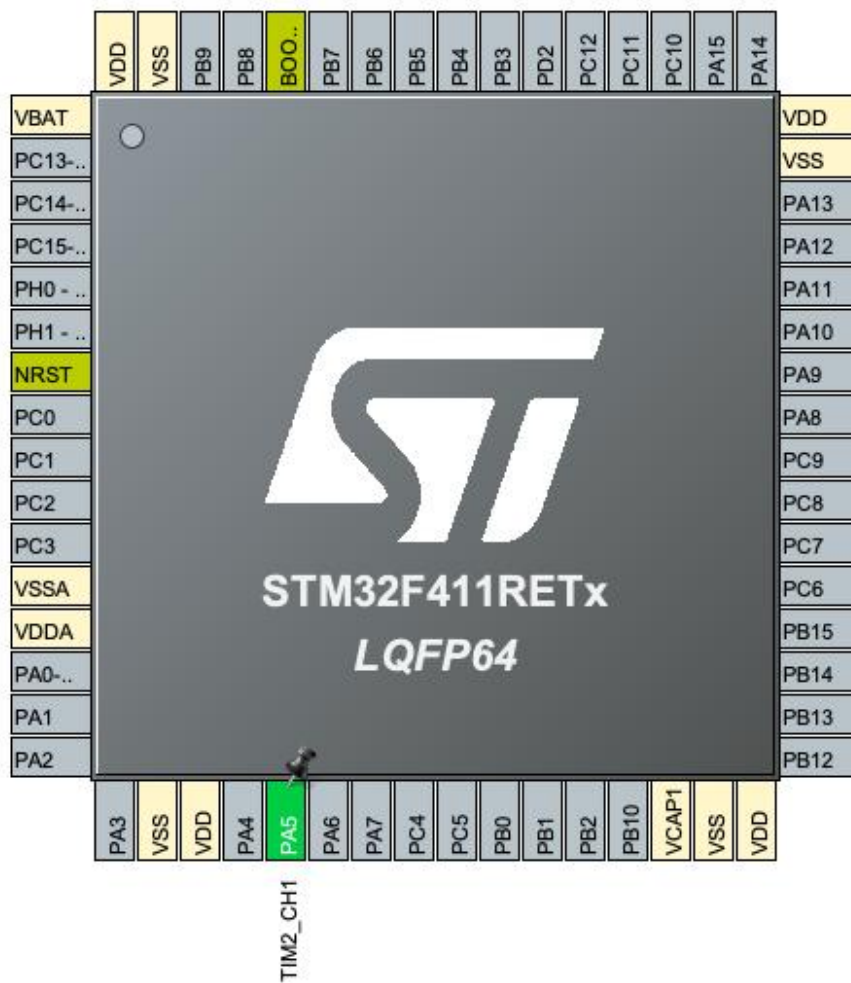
VDD VSS PB9 PB8 BOO... PB7 PB6 PB5 PB4 PB3 PD2 PC12 PC11 PC10 PA15 PA14

VBAT
PC13-..
PC14-..
PC15-..
PH0 - ..
PH1 - ..
NRST
PC0
PC1
PC2
PC3
VSSA
VDDA
PA0-..
PA1
PA2

VDD
VSS
PA13
PA12
PA11
PA10
PA9
PA8
PC9
PC8
PC7
PC6
PB15
PB14
PB13
PB12

ST

STM32F411RETx
LQFP64

PA3 VSS VDD PA4 PA5 PA6 PA7 PC4 PC5 PB0 PB1 PB2 PB10 VCAP1 VSS VDD

TIM2_CH1